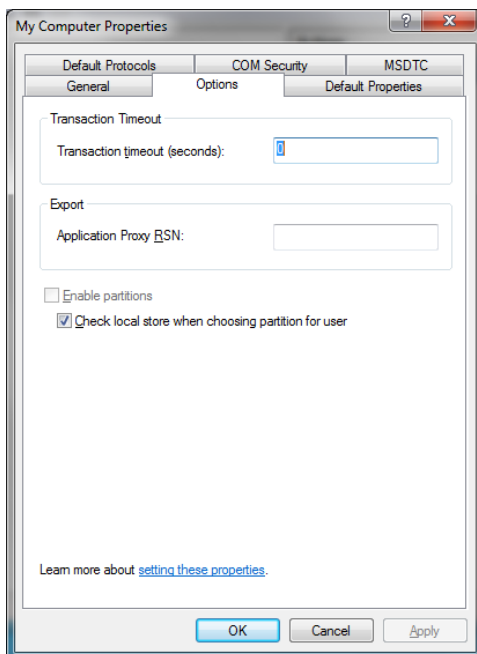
My Computer Properties

?

X

Default Protocols

COM Security

MSDTC

General

Options

Default Properties

Transaction Timeout

Transaction timeout (seconds):

0

Export

Application Proxy RSN:

Enable partitions

Check local store when choosing partition for user

Learn more about setting these properties.

OK

Cancel

Apply